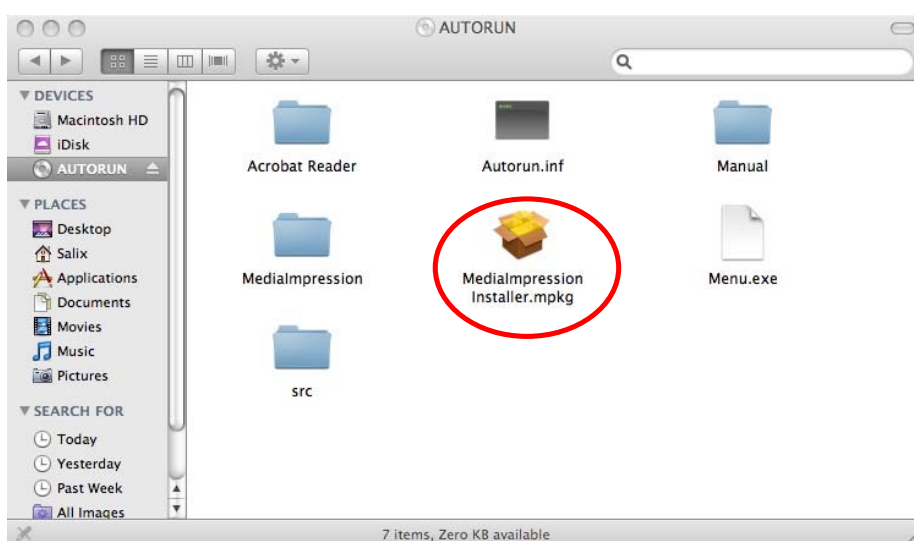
AUTORUN

▼ DEVICES
Macintosh HD
iDisk
AUTORUN
▼ PLACES
Desktop
Salix
Applications
Documents
Movies
Music
Pictures
▼ SEARCH FOR
Today
Yesterday
Past Week
All Images

Acrobat Reader
Autorun.inf
Manual
MediaImpression
MediaImpression Installer.mpkg
Menu.exe
src

7 items, Zero KB available